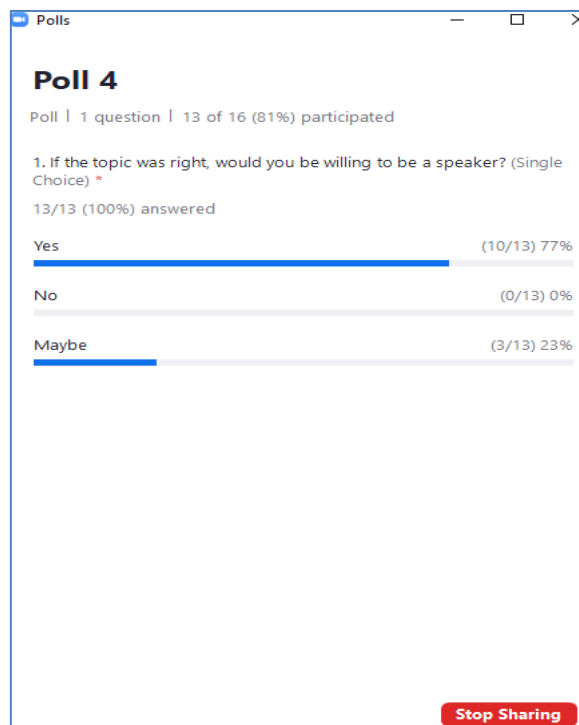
Polls

Poll 4

Poll | 1 question | 13 of 16 (81%) participated

1. If the topic was right, would you be willing to be a speaker? (Single Choice) *

13/13 (100%) answered

Yes (10/13) 77%

No (0/13) 0%

Maybe (3/13) 23%

Stop Sharing